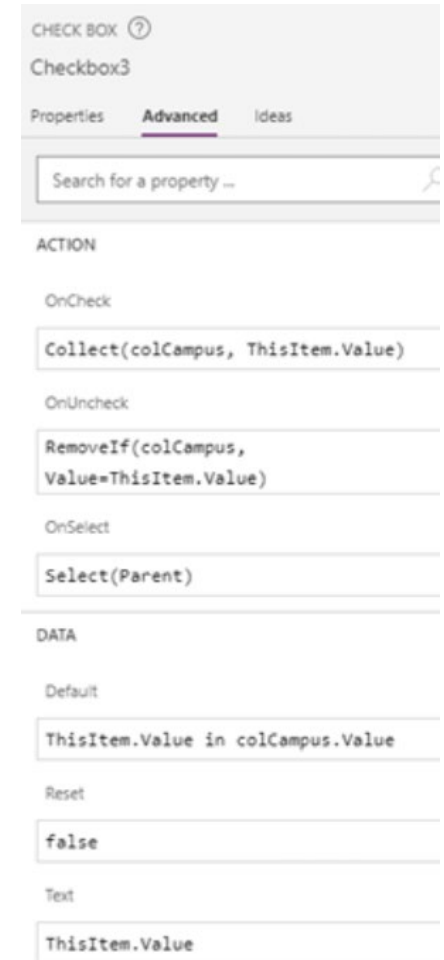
CHECK BOX ?

Checkbox3

Properties Advanced Ideas

Search for a property ...

ACTION

OnCheck

Collect(colCampus, ThisItem.Value)

OnUncheck

RemoveIf(colCampus, Value=ThisItem.Value)

OnSelect

Select(Parent)

DATA

Default

ThisItem.Value in colCampus.Value

Reset

false

Text

ThisItem.Value